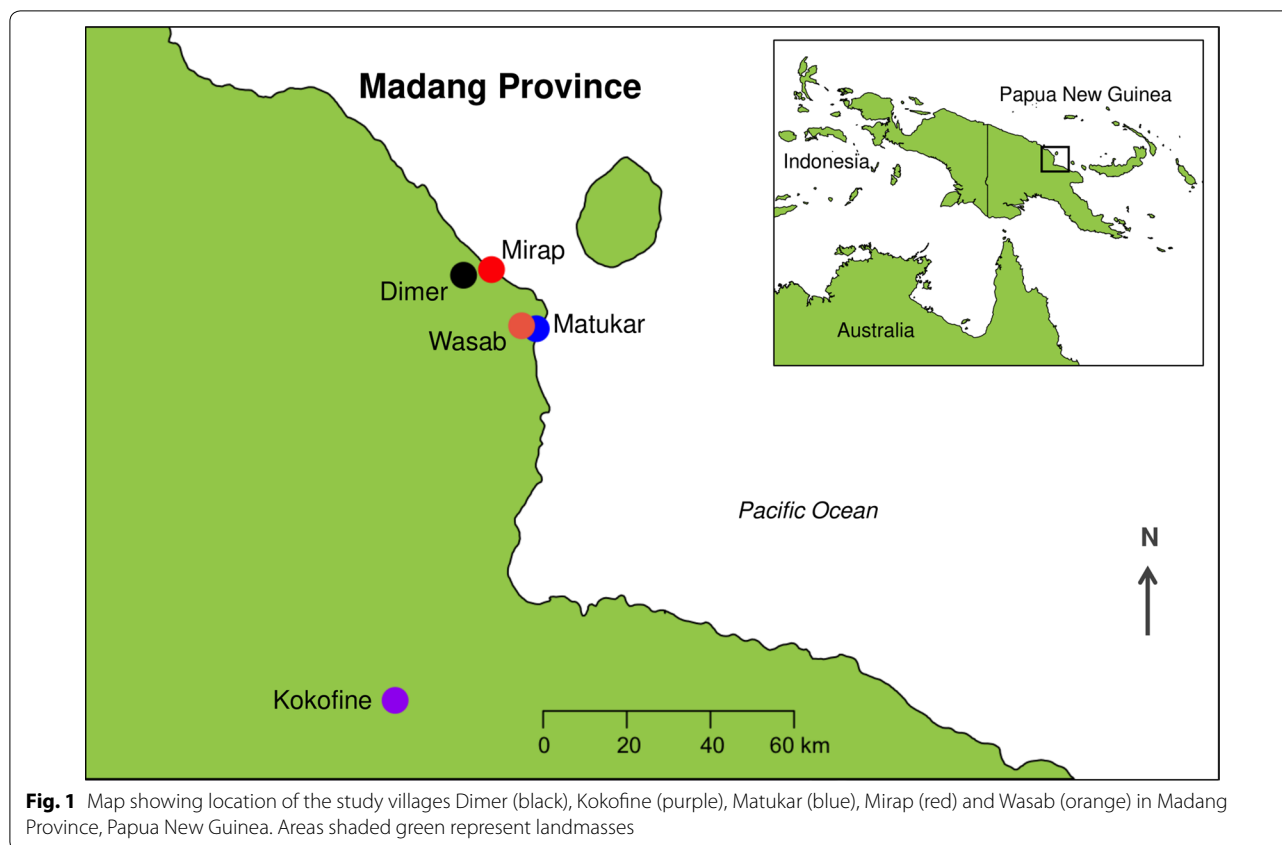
Madang Province

Papua New Guinea

Indonesia

Australia

Mirap

Dimer

Wasab

Matukar

Pacific Ocean

N

Kokofine

0 20 40 60 km

**Fig. 1** Map showing location of the study villages Dimer (black), Kokofine (purple), Matukar (blue), Mirap (red) and Wasab (orange) in Madang Province, Papua New Guinea. Areas shaded green represent landmasses